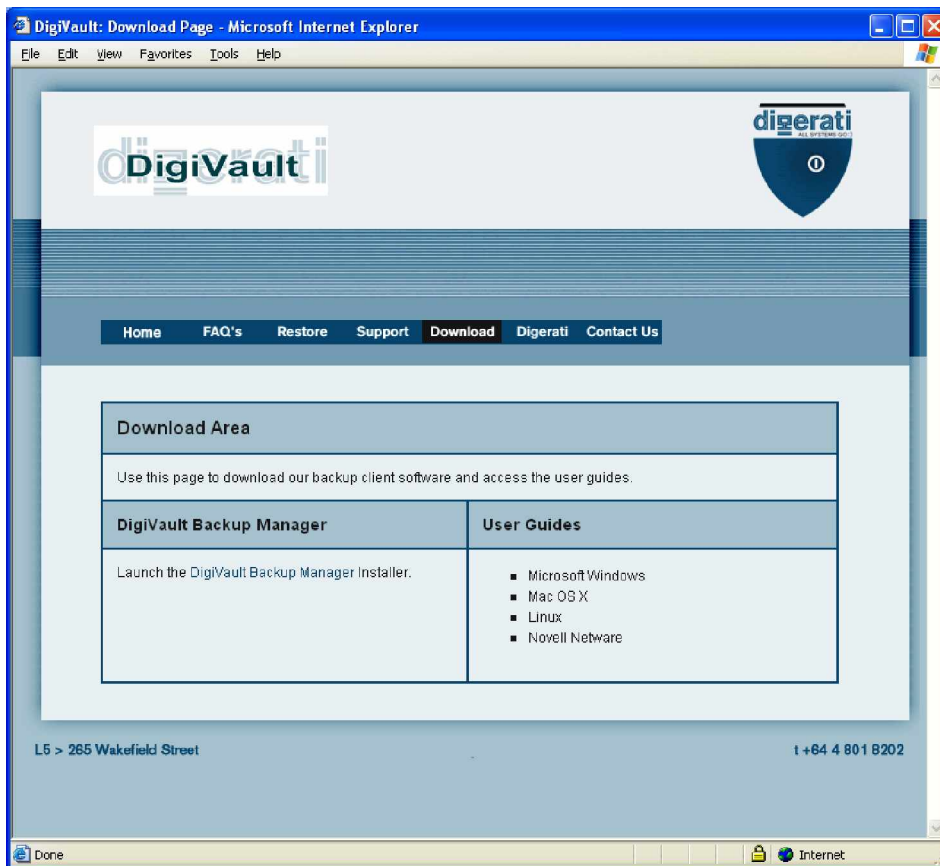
DigiVault: Download Page - Microsoft Internet Explorer

File Edit View Favorites Tools Help

DigiVault

digerati
ALL SYSTEMS GO!

Home FAQ's Restore Support Download Digerati Contact Us

Download Area

Use this page to download our backup client software and access the user guides.

| DigiVault Backup Manager | User Guides |
|---|---|
| Launch the DigiVault Backup Manager Installer. | ▪ Microsoft Windows<br>▪ Mac OS X<br>▪ Linux<br>▪ Novell Netware |

L5 > 265 Wakefield Street

t +64 4 801 8202

Done

Internet